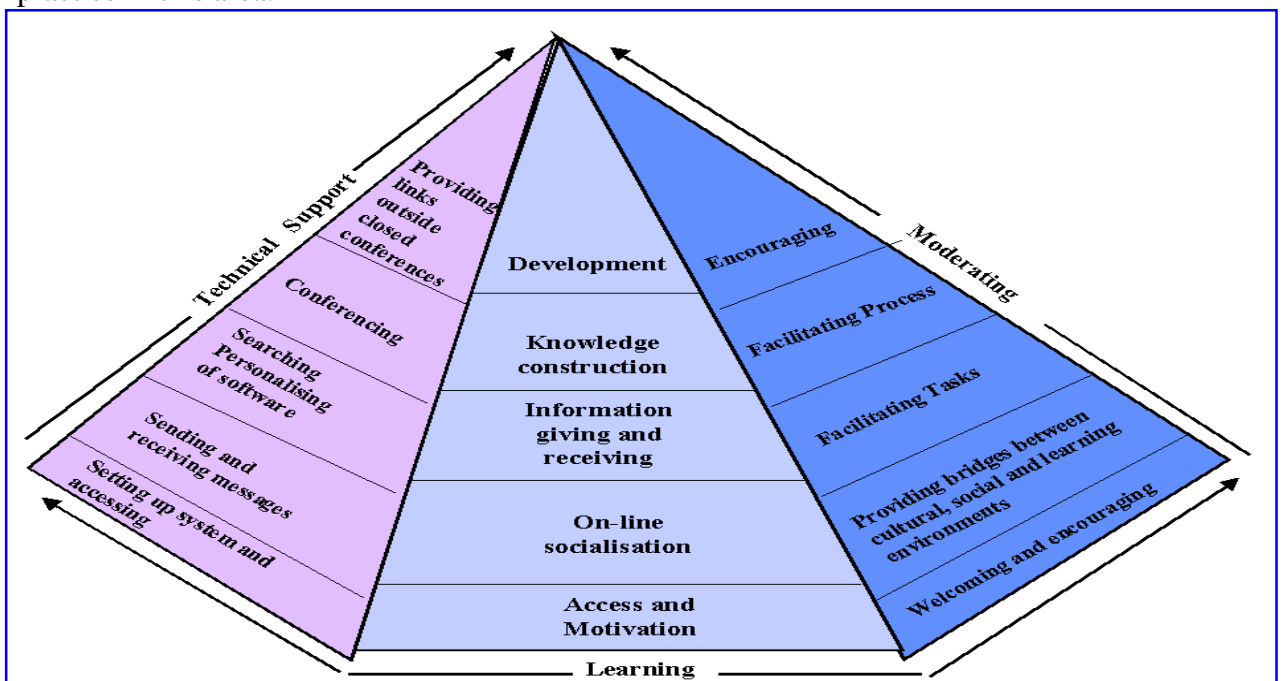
Technical Support

Providing links outside closed conferences

Conferencing

Searching Personalising of software

Sending and receiving messages

Setting up system and accessing

Development

Knowledge construction

Information giving and receiving

On-line socialisation

Access and Motivation

Learning

Moderating

Encouraging

Facilitating Process

Facilitating Tasks

Providing bridges between cultural, social and learning environments

Welcoming and encouraging